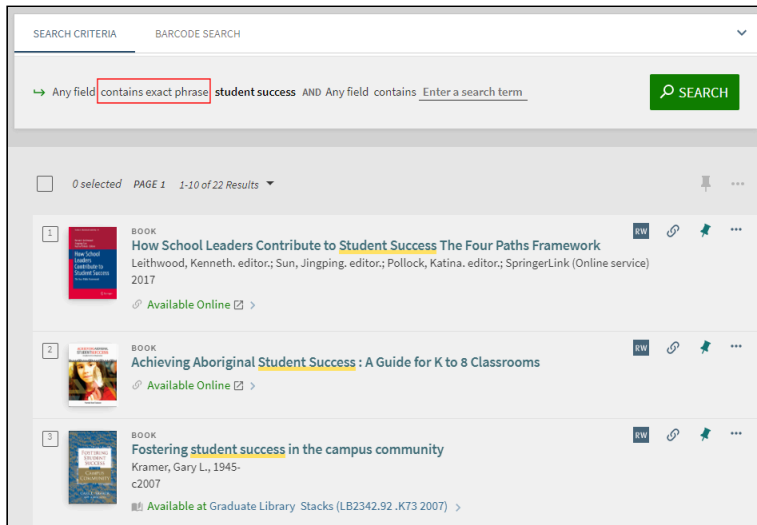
SEARCH CRITERIA BARCODE SEARCH

Any field contains exact phrase student success AND Any field contains Enter a search term

SEARCH

0 selected PAGE 1 1-10 of 22 Results

1

How School Leaders Contribute to Student Success

BOOK
How School Leaders Contribute to Student Success The Four Paths Framework
Leithwood, Kenneth. editor.; Sun, Jingping. editor.; Pollock, Katina. editor.; SpringerLink (Online service)
2017
Available Online

RW

2

ACHIEVING ABORIGINAL STUDENT SUCCESS

BOOK
Achieving Aboriginal Student Success : A Guide for K to 8 Classrooms
Available Online

RW

3

FOSTERING STUDENT SUCCESS IN THE CAMPUS COMMUNITY

BOOK
Fostering student success in the campus community
Kramer, Gary L., 1945-
c2007
Available at Graduate Library Stacks (LB2342.92 .K73 2007)

RW